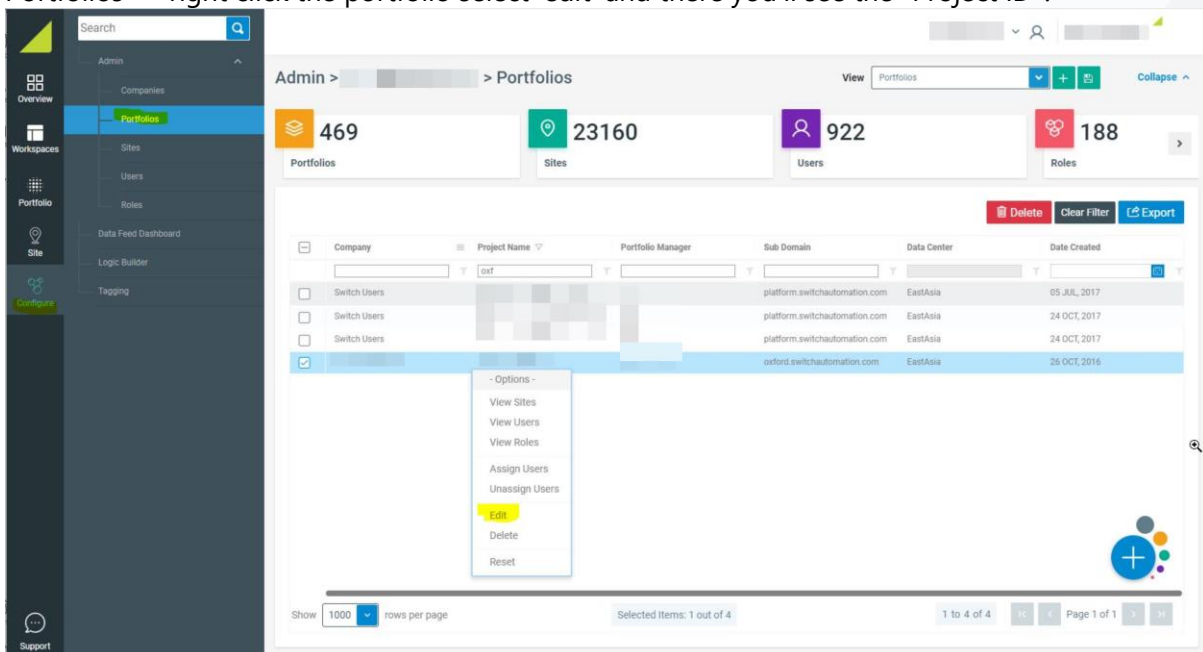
Portfolios -- right click the portfolio select "edit" and there you'll see the "Project ID".

Search

Overview
Workspaces
Portfolio
Site
Configure
Support

Admin
Companies
Portfolios
Sites
Users
Roles
Data Feed Dashboard
Logic Builder
Tagging

Admin > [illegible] > Portfolios

View Portfolios

Collapse

469 Portfolios
23160 Sites
922 Users
188 Roles

Delete Clear Filter Export

| Company | Project Name | Portfolio Manager | Sub Domain | Data Center | Date Created |
|---|---|---|---|---|---|
| | oxf | | | | |
| Switch Users | | | platform.switchautomation.com | EastAsia | 05 JUL, 2017 |
| Switch Users | | | platform.switchautomation.com | EastAsia | 24 OCT, 2017 |
| Switch Users | | | platform.switchautomation.com | EastAsia | 24 OCT, 2017 |
| | | | oxford.switchautomation.com | EastAsia | 26 OCT, 2016 |

- Options -
View Sites
View Users
View Roles
Assign Users
Unassign Users
Edit
Delete
Reset

Show 1000 rows per page

Selected Items: 1 out of 4

1 to 4 of 4

Page 1 of 1